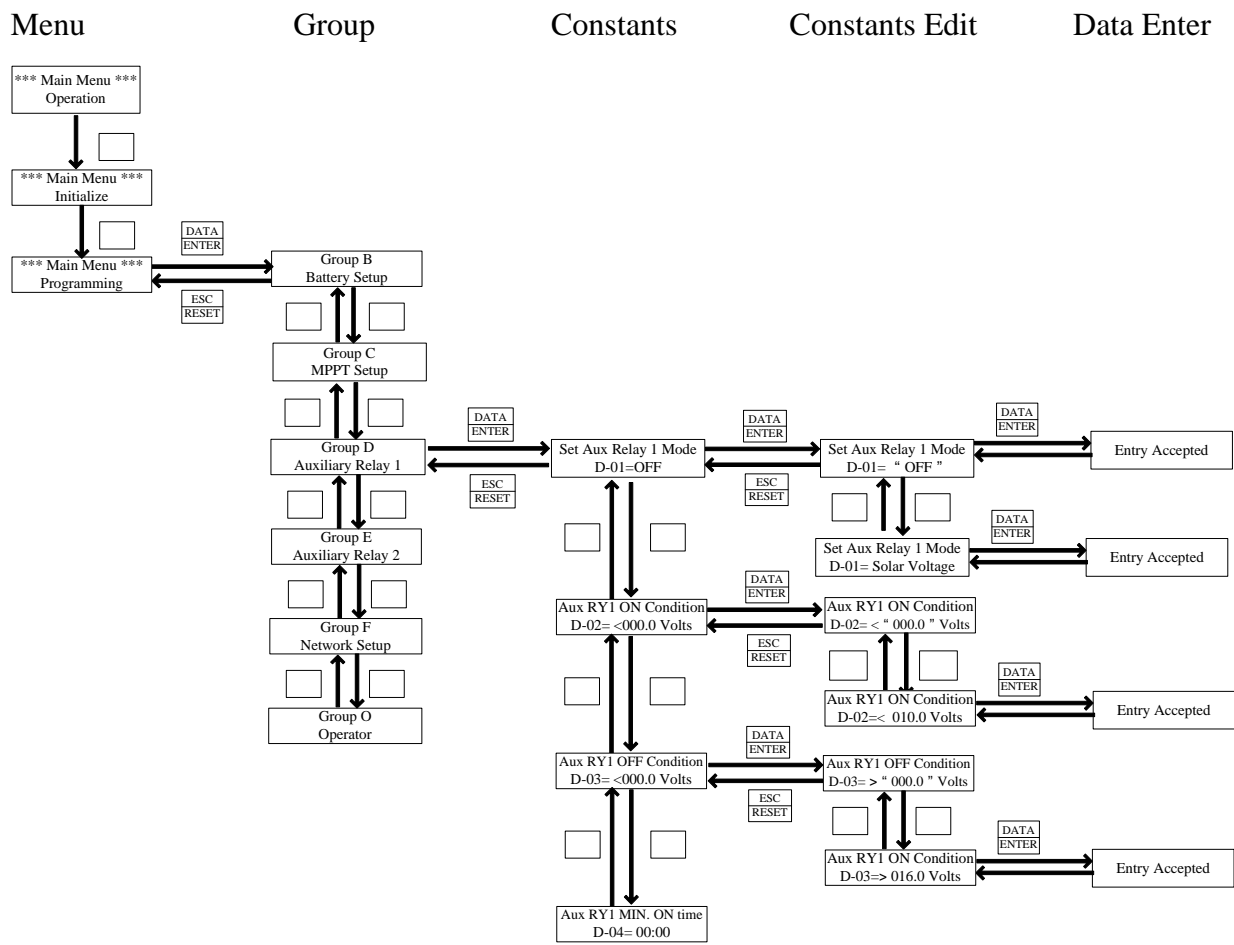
Menu Group Constants Constants Edit Data Enter

*** Main Menu ***
Operation

*** Main Menu ***
Initialize

*** Main Menu ***
Programming

DATA
ENTER

ESC
RESET

Group B
Battery Setup

Group C
MPPT Setup

Group D
Auxiliary Relay 1

Group E
Auxiliary Relay 2

Group F
Network Setup

Group O
Operator

DATA
ENTER

ESC
RESET

Set Aux Relay 1 Mode
D-01=OFF

DATA
ENTER

ESC
RESET

Set Aux Relay 1 Mode
D-01= “ OFF ”

DATA
ENTER

Entry Accepted

Set Aux Relay 1 Mode
D-01= Solar Voltage

DATA
ENTER

Entry Accepted

Aux RY1 ON Condition
D-02= <000.0 Volts

DATA
ENTER

ESC
RESET

Aux RY1 ON Condition
D-02= < “ 000.0 ” Volts

Aux RY1 ON Condition
D-02=< 010.0 Volts

DATA
ENTER

Entry Accepted

Aux RY1 OFF Condition
D-03= <000.0 Volts

DATA
ENTER

ESC
RESET

Aux RY1 OFF Condition
D-03= > “ 000.0 ” Volts

Aux RY1 ON Condition
D-03=> 016.0 Volts

DATA
ENTER

Entry Accepted

Aux RY1 MIN. ON time
D-04= 00:00